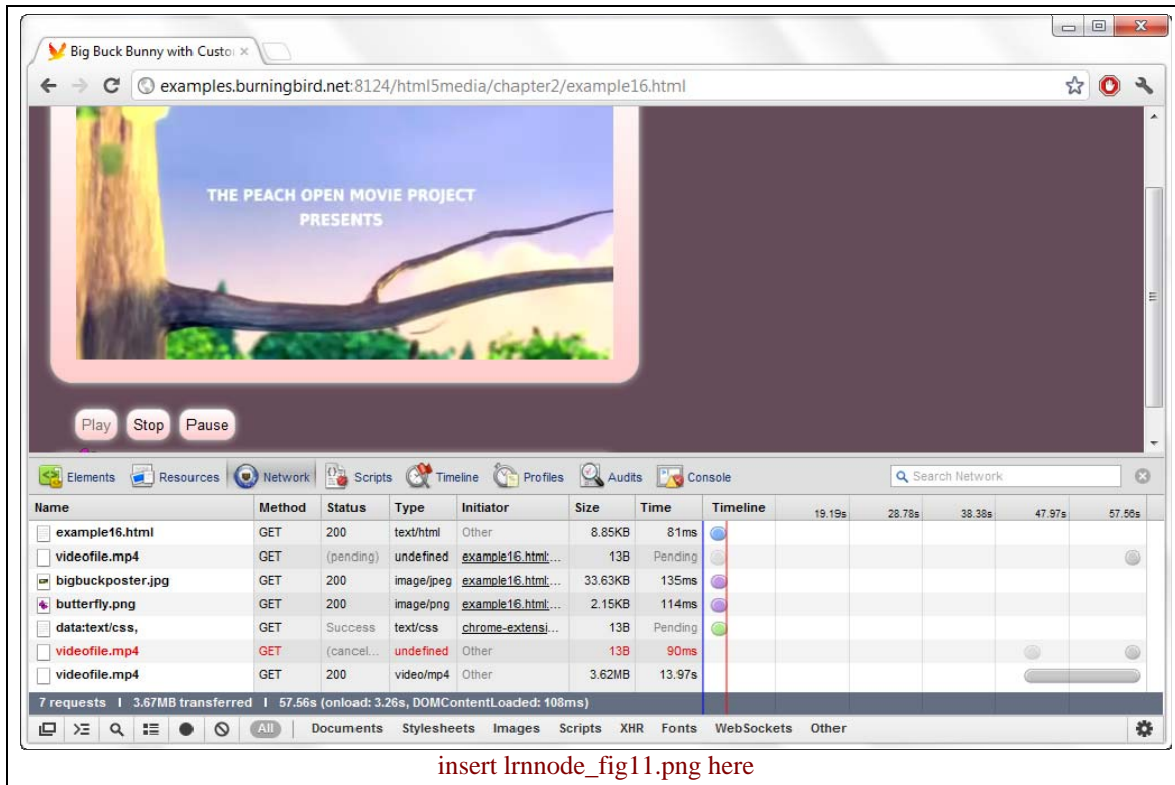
Big Buck Bunny with Custo ×

examples.burningbird.net:8124/html5media/chapter2/example16.html

THE PEACH OPEN MOVIE PROJECT PRESENTS

Play Stop Pause

Elements Resources Network Scripts Timeline Profiles Audits Console

Search Network

| Name | Method | Status | Type | Initiator | Size | Time | Timeline 19.19s 28.78s 38.38s 47.97s 57.56s |
|---|---|---|---|---|---|---|---|
| example16.html | GET | 200 | text/html | Other | 8.85KB | 81ms | |
| videofile.mp4 | GET | (pending) | undefined | example16.html:... | 13B | Pending | |
| bigbuckposter.jpg | GET | 200 | image/jpeg | example16.html:... | 33.63KB | 135ms | |
| butterfly.png | GET | 200 | image/png | example16.html:... | 2.15KB | 114ms | |
| data:text/css, | GET | Success | text/css | chrome-extensi... | 13B | Pending | |
| videofile.mp4 | GET | (cancel... | undefined | Other | 13B | 90ms | |
| videofile.mp4 | GET | 200 | video/mp4 | Other | 3.62MB | 13.97s | |

7 requests | 3.67MB transferred | 57.56s (onload: 3.26s, DOMContentLoaded: 108ms)

All Documents Stylesheets Images Scripts XHR Fonts WebSockets Other

insert lrnnode_fig11.png here